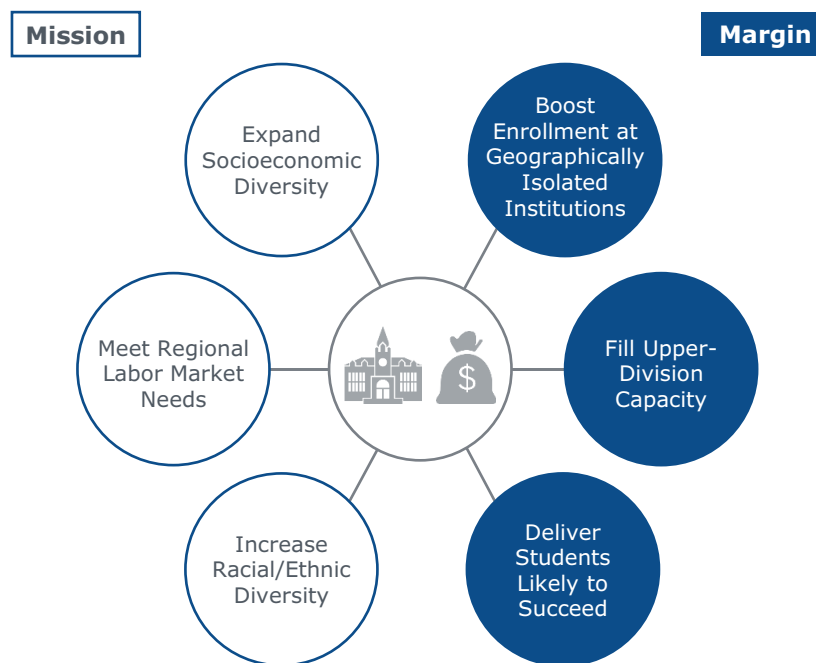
Mission

Margin

Expand Socioeconomic Diversity

Boost Enrollment at Geographically Isolated Institutions

Meet Regional Labor Market Needs

$

Fill Upper-Division Capacity

Increase Racial/Ethnic Diversity

Deliver Students Likely to Succeed